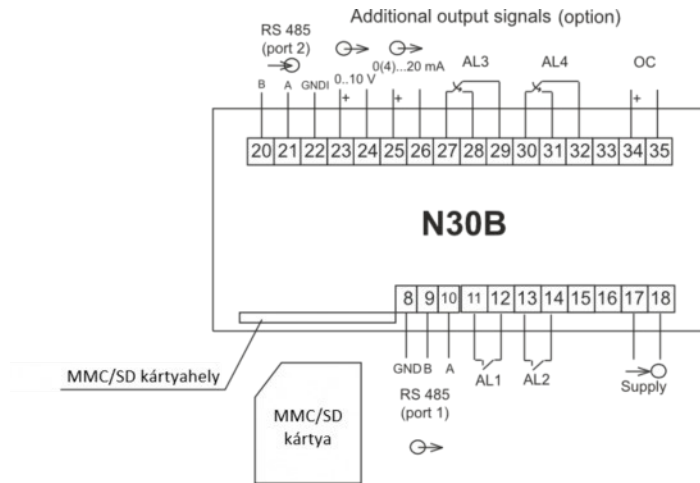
Additional output signals (option)

RS 485
(port 2)

B A GNDI 0..10 V + 0(4)...20 mA + AL3 AL4 OC +

| 20 | 21 | 22 | 23 | 24 | 25 | 26 | 27 | 28 | 29 | 30 | 31 | 32 | 33 | 34 | 35 |
|---|---|---|---|---|---|---|---|---|---|---|---|---|---|---|---|

N30B

| 8 | 9 | 10 | 11 | 12 | 13 | 14 | 15 | 16 | 17 | 18 |
|---|---|---|---|---|---|---|---|---|---|---|

MMC/SD kártyahely

GND B A AL1 AL2 Supply

RS 485
(port 1)

MMC/SD
kártya